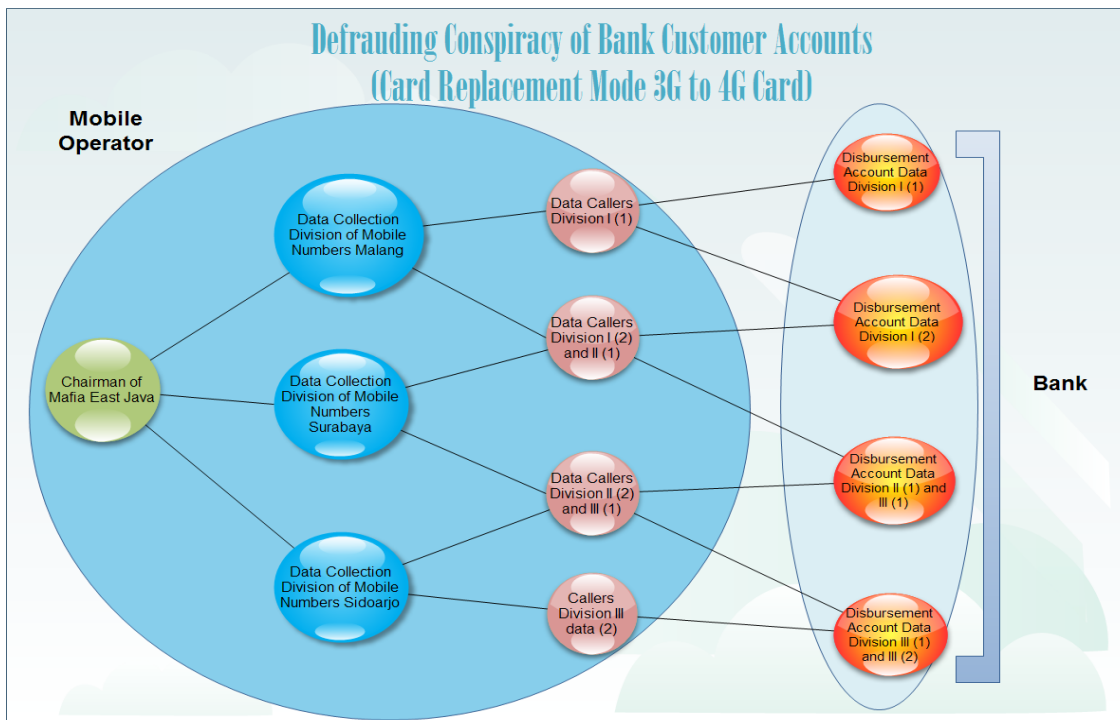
Defrauding Conspiracy of Bank Customer Accounts
(Card Replacement Mode 3G to 4G Card)

Mobile Operator

Chairman of Mafia East Java

Data Collection Division of Mobile Numbers Malang

Data Collection Division of Mobile Numbers Surabaya

Data Collection Division of Mobile Numbers Sidoarjo

Data Callers Division I (1)

Data Callers Division I (2) and II (1)

Data Callers Division II (2) and III (1)

Callers Division III data (2)

Disbursement Account Data Division I (1)

Disbursement Account Data Division I (2)

Disbursement Account Data Division II (1) and III (1)

Disbursement Account Data Division III (1) and III (2)

Bank